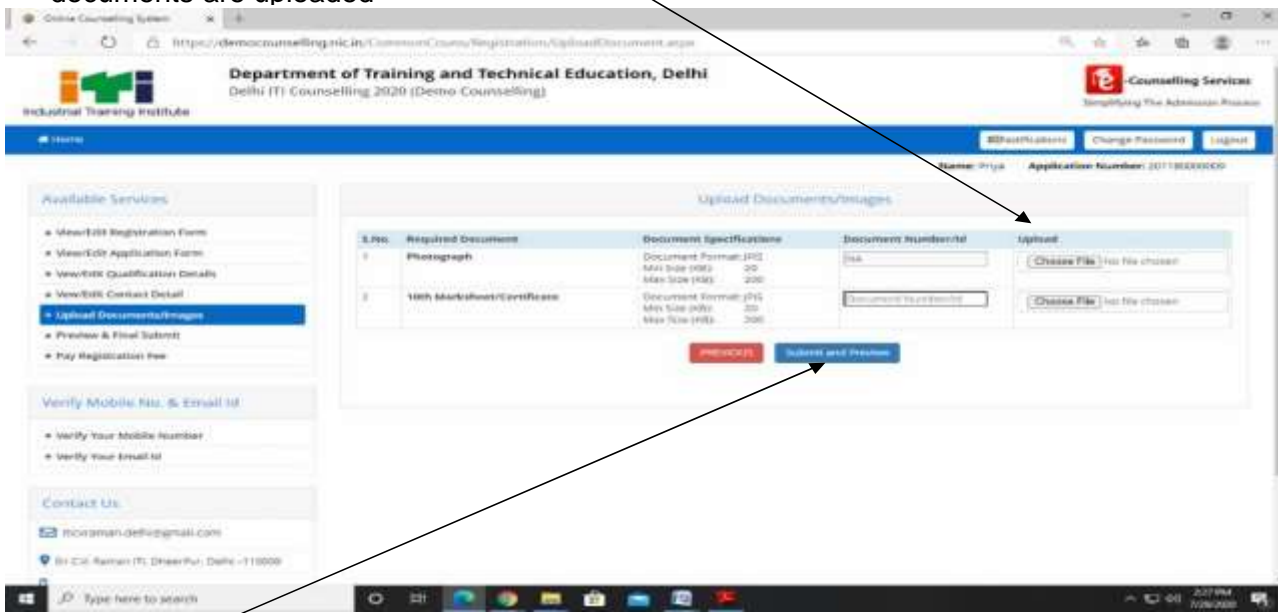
documents are uploaded

Online Counselling System

https://democounselling.nic.in/CommonCouns/Registration/UploadDocument.aspx

Department of Training and Technical Education, Delhi
Delhi ITI Counselling 2020 (Demo Counselling)

Industrial Training Institute

Counselling Services
Simplifying The Admission Process

Home

Notifications Change Password Logout

Name: Priya Application Number: 207180000009

Available Services

» View/Edit Registration Form
» View/Edit Application Form
» View/Edit Qualification Details
» View/Edit Contact Detail
» Upload Documents/Images
» Preview & Final Submit
» Pay Registration Fee

Verify Mobile No. & Email Id

» Verify Your Mobile Number
» Verify Your Email Id

Contact Us

itiraman.delhi@gmail.com

Sir C.V. Raman ITI, Dheerpur, Delhi -110009

Upload Documents/Images

| S.No. | Required Document | Document Specifications | Document Number/Id | Upload |
|---|---|---|---|---|
| 1 | Photograph | Document Format: JPG Min Size (KB): 20 Max Size (KB): 200 | NA | Choose File No file chosen |
| 2 | 10th Marksheet/Certificate | Document Format: JPG Min Size (KB): 20 Max Size (KB): 200 | Document Number/Id | Choose File No file chosen |

PREVIOUS Submit and Preview

Type here to search

2:27 PM 7/28/2020